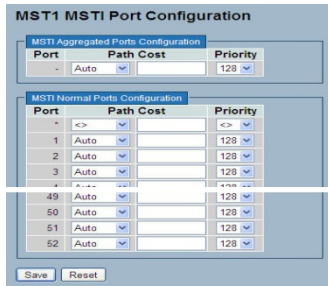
MST1 MSTI Port Configuration

MSTI Aggregated Ports Configuration

| Port | Path Cost | | Priority |
|---|---|---|---|
| - | Auto | | 128 |

MSTI Normal Ports Configuration

| Port | Path Cost | | Priority |
|---|---|---|---|
| * | <> | | <> |
| 1 | Auto | | 128 |
| 2 | Auto | | 128 |
| 3 | Auto | | 128 |
| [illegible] | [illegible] | | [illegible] |
| 49 | Auto | | 128 |
| 50 | Auto | | 128 |
| 51 | Auto | | 128 |
| 52 | Auto | | 128 |

Save Reset